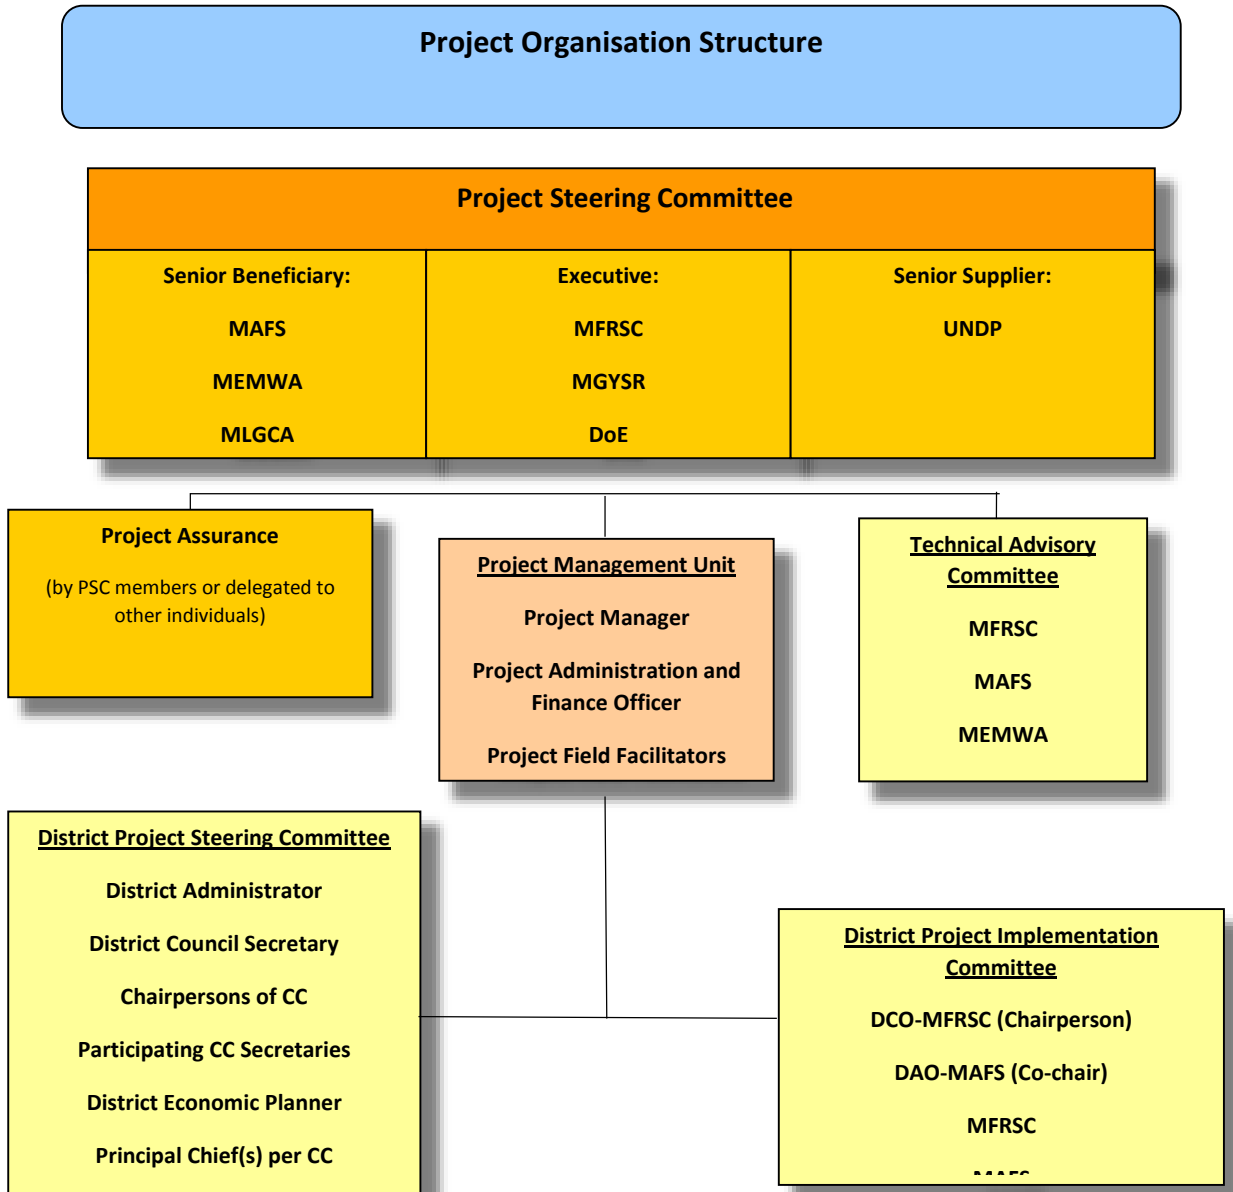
Project Organisation Structure

Project Steering Committee

Senior Beneficiary:

MAFS

MEMWA

MLGCA

Executive:

MFRSC

MGYSR

DoE

Senior Supplier:

UNDP

Project Assurance

(by PSC members or delegated to other individuals)

Project Management Unit

Project Manager

Project Administration and Finance Officer

Project Field Facilitators

Technical Advisory Committee

MFRSC

MAFS

MEMWA

District Project Steering Committee

District Administrator

District Council Secretary

Chairpersons of CC

Participating CC Secretaries

District Economic Planner

Principal Chief(s) per CC

District Project Implementation Committee

DCO-MFRSC (Chairperson)

DAO-MAFS (Co-chair)

MFRSC

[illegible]